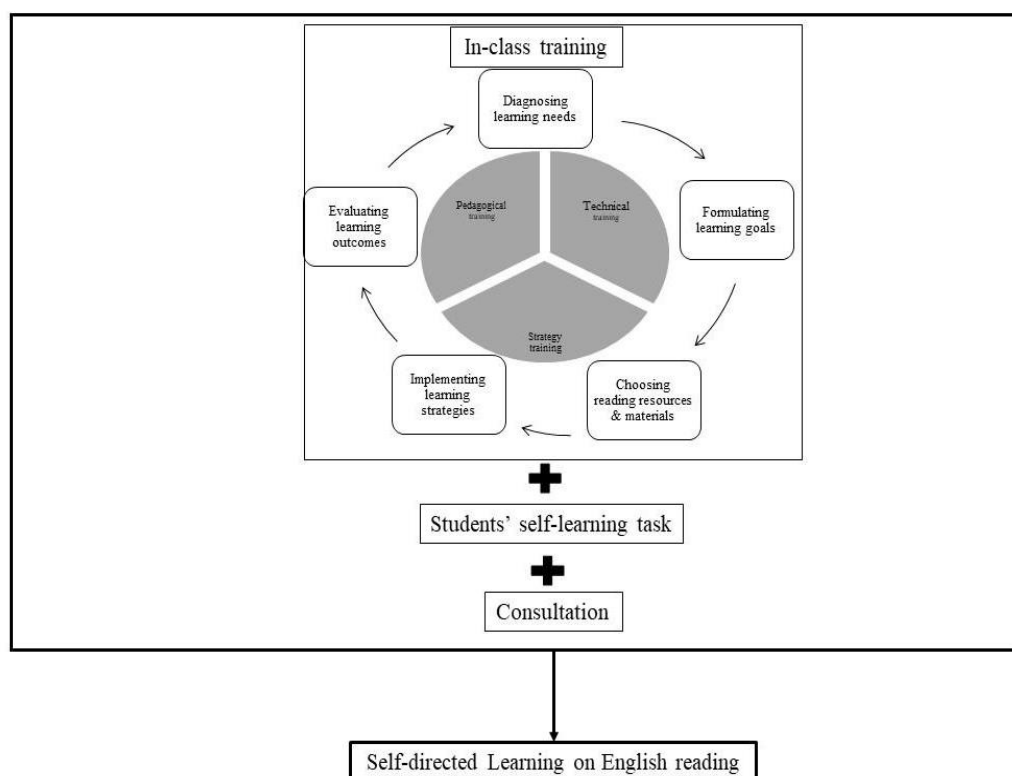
In-class training

Diagnosing learning needs

Formulating learning goals

Choosing reading resources & materials

Implementing learning strategies

Evaluating learning outcomes

Pedagogical training

Technical training

Strategy training

Students' self-learning task

Consultation

Self-directed Learning on English reading